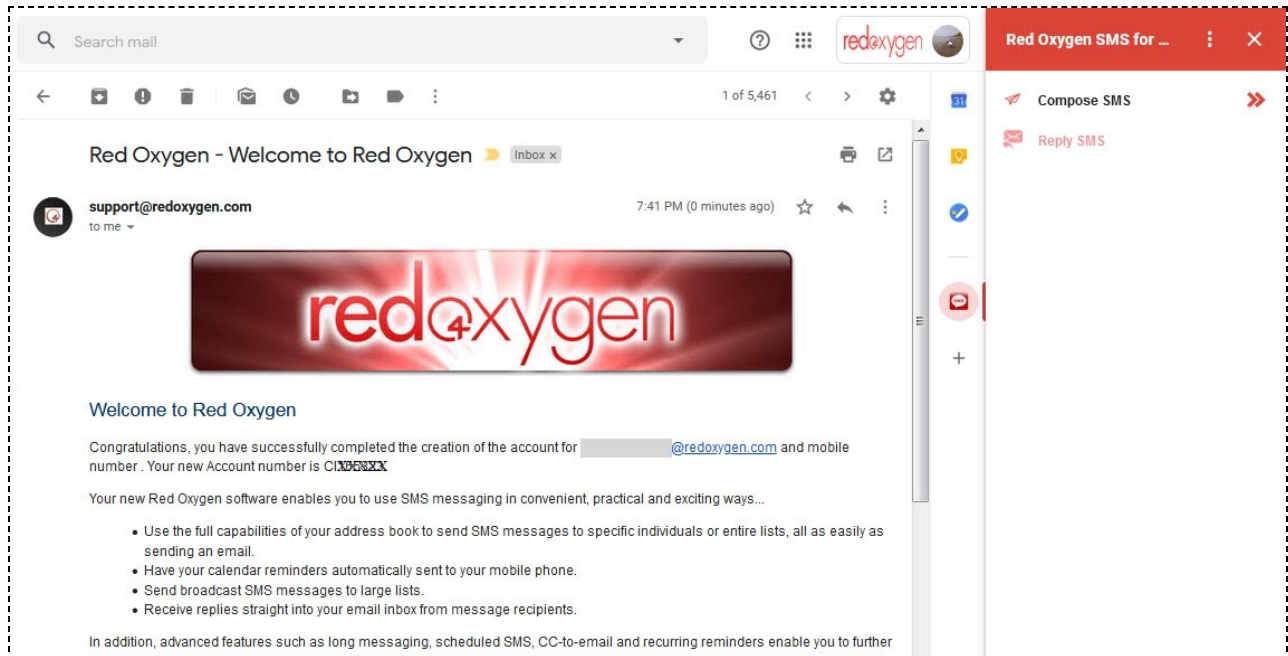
Search mail

redoxygen

Red Oxygen SMS for ...

Compose SMS

Reply SMS

1 of 5,461

31

Red Oxygen - Welcome to Red Oxygen Inbox ×

support@redoxygen.com

to me

7:41 PM (0 minutes ago)

redoxygen

Welcome to Red Oxygen

Congratulations, you have successfully completed the creation of the account for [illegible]@redoxygen.com and mobile number . Your new Account number is CIXXXXX

Your new Red Oxygen software enables you to use SMS messaging in convenient, practical and exciting ways...

- Use the full capabilities of your address book to send SMS messages to specific individuals or entire lists, all as easily as sending an email.
- Have your calendar reminders automatically sent to your mobile phone.
- Send broadcast SMS messages to large lists.
- Receive replies straight into your email inbox from message recipients.

In addition, advanced features such as long messaging, scheduled SMS, CC-to-email and recurring reminders enable you to further